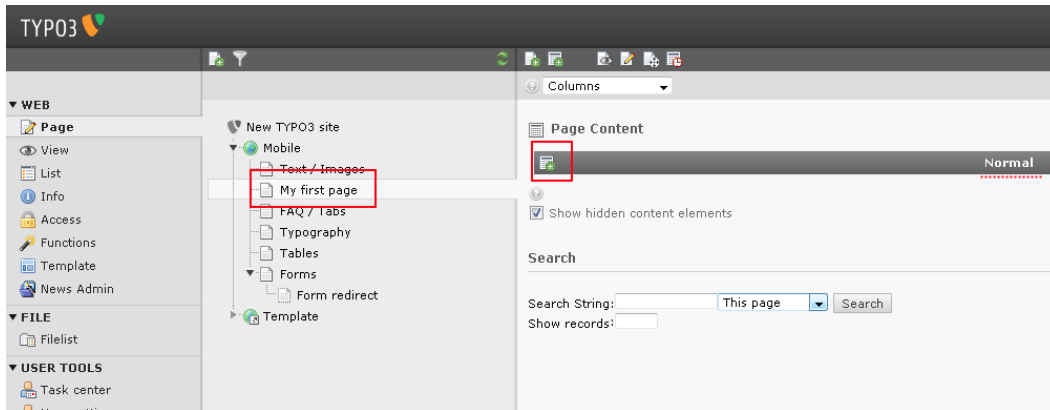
TYPO3

▼ WEB
Page
View
List
Info
Access
Functions
Template
News Admin
▼ FILE
Filelist
▼ USER TOOLS
Task center

New TYPO3 site
Mobile
Text / Images
My first page
FAQ / Tabs
Typography
Tables
Forms
Form redirect
Template

Columns

Page Content

Normal

Show hidden content elements

Search

Search String:
This page
Search
Show records: